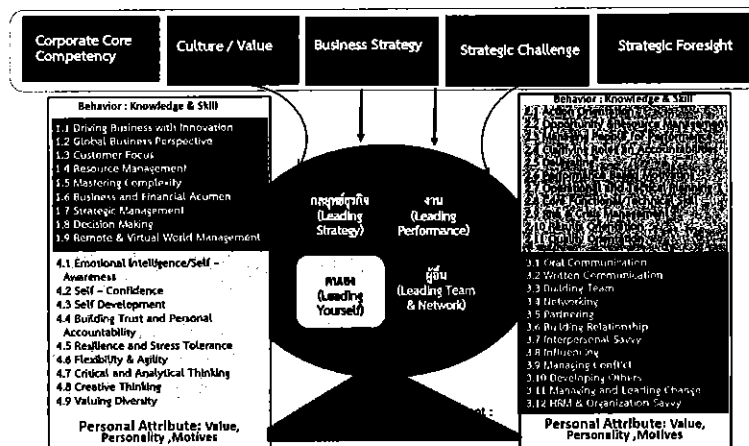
Corporate Core Competency

Culture / Value

Business Strategy

Strategic Challenge

Strategic Foresight

Behavior : Knowledge & Skill

1.1 Driving Business with Innovation
1.2 Global Business Perspective
1.3 Customer Focus
1.4 Resource Management
1.5 Mastering Complexity
1.6 Business and Financial Acumen
1.7 Strategic Management
1.8 Decision Making
1.9 Remote & Virtual World Management

4.1 Emotional Intelligence/Self – Awareness
4.2 Self – Confidence
4.3 Self Development
4.4 Building Trust and Personal Accountability
4.5 Resilience and Stress Tolerance
4.6 Flexibility & Agility
4.7 Critical and Analytical Thinking
4.8 Creative Thinking
4.9 Valuing Diversity

Personal Attribute: Value, Personality ,Motives

กลยุทธ์ธุรกิจ (Leading Strategy)

งาน (Leading Performance)

ตนเอง (Leading Yourself)

ผู้อื่น (Leading Team & Network)

Behavior : Knowledge & Skill

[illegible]

3.1 Oral Communication
3.2 Written Communication
3.3 Building Team
3.4 Networking
3.5 Partnering
3.6 Building Relationship
3.7 Interpersonal Savvy
3.8 Influencing
3.9 Managing Conflict
3.10 Developing Others
3.11 Managing and Leading Change
3.12 HRM & Organization Savvy

Personal Attribute: Value, Personality ,Motives